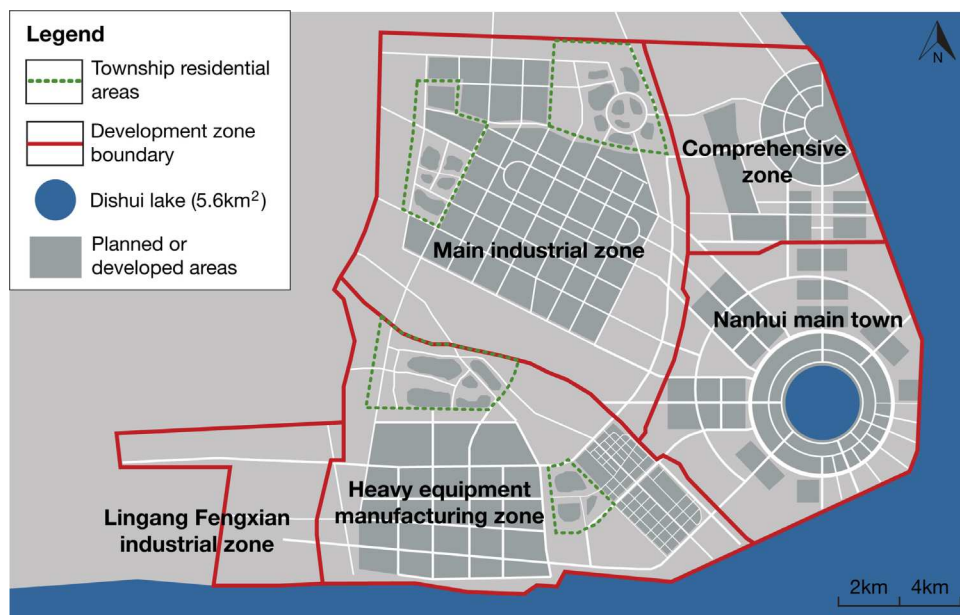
Legend

Township residential areas

Development zone boundary

Dishui lake (5.6km$^2$)

Planned or developed areas

N

Comprehensive zone

Main industrial zone

Nanhui main town

Heavy equipment manufacturing zone

Lingang Fengxian industrial zone

2km 4km